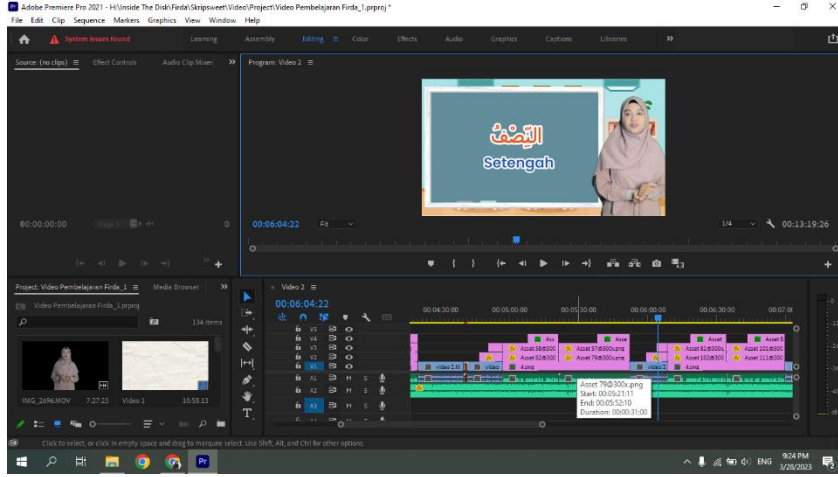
Adobe Premiere Pro 2021 - H:\Inside The Disk\Firda\Skripsweet\Video\Project\Video Pembelajaran Firda_1.prproj *

File Edit Clip Sequence Markers Graphics View Window Help

System issues found

Learning Assembly Editing Color Effects Audio Graphics Captions Libraries

Source: (no clips) Effect Controls Audio Clip Mixer

Program: Video 2

النِّصْفُ

Setengah

00:00:00:00

00:06:04:22 Fit 1/4 00:13:19:26

Project: Video Pembelajaran Firda_1 Media Browser

Video Pembelajaran Firda_1.prproj

134 items

IMG_2696.MOV 7:27:23 Video 1 10:58:13

Video 2

00:06:04:22

00:04:30:00 00:05:00:00 00:05:30:00 00:06:00:00 00:06:30:00 00:07:00

V5 V4 V3 V2 V1 A1 A2 A3

Ass Asse Asset Asset 1

Asset 58@300 Asset 57@300x.png Asset 81@300x Asset 101@300

Asset 82@300 Asset 79@300x.png Asset 102@300 Asset 111@300

video 2.M video 4.png video 2 4.png

Asset 79@300x.png
Start: 00:05:21:11
End: 00:05:52:10
Duration: 00:00:31:00

Click to select, or click in empty space and drag to marquee select. Use Shift, Alt, and Ctrl for other options.

ENG 9:24 PM 3/28/2023